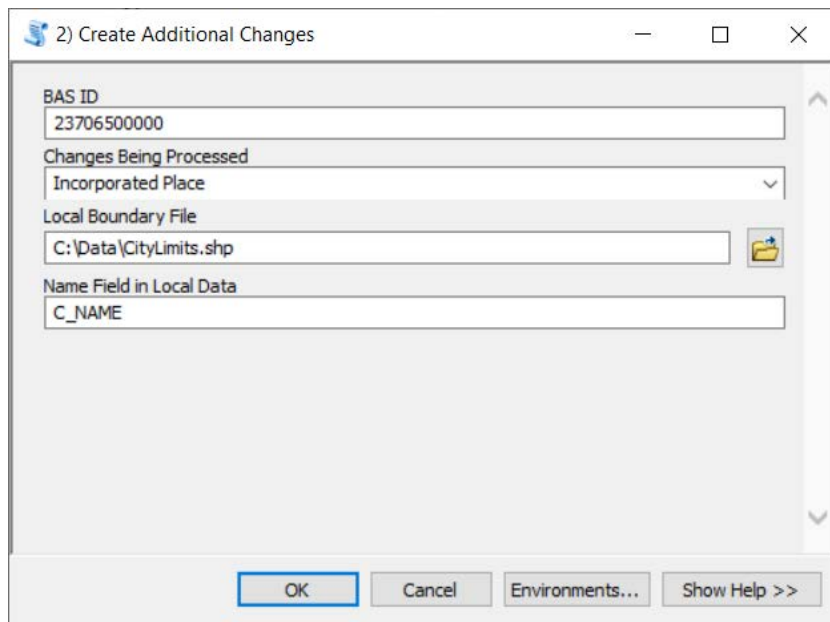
2) Create Additional Changes

BAS ID
23706500000
Changes Being Processed
Incorporated Place
Local Boundary File
C:\Data\CityLimits.shp
Name Field in Local Data
C_NAME

OK
Cancel
Environments...
Show Help >>